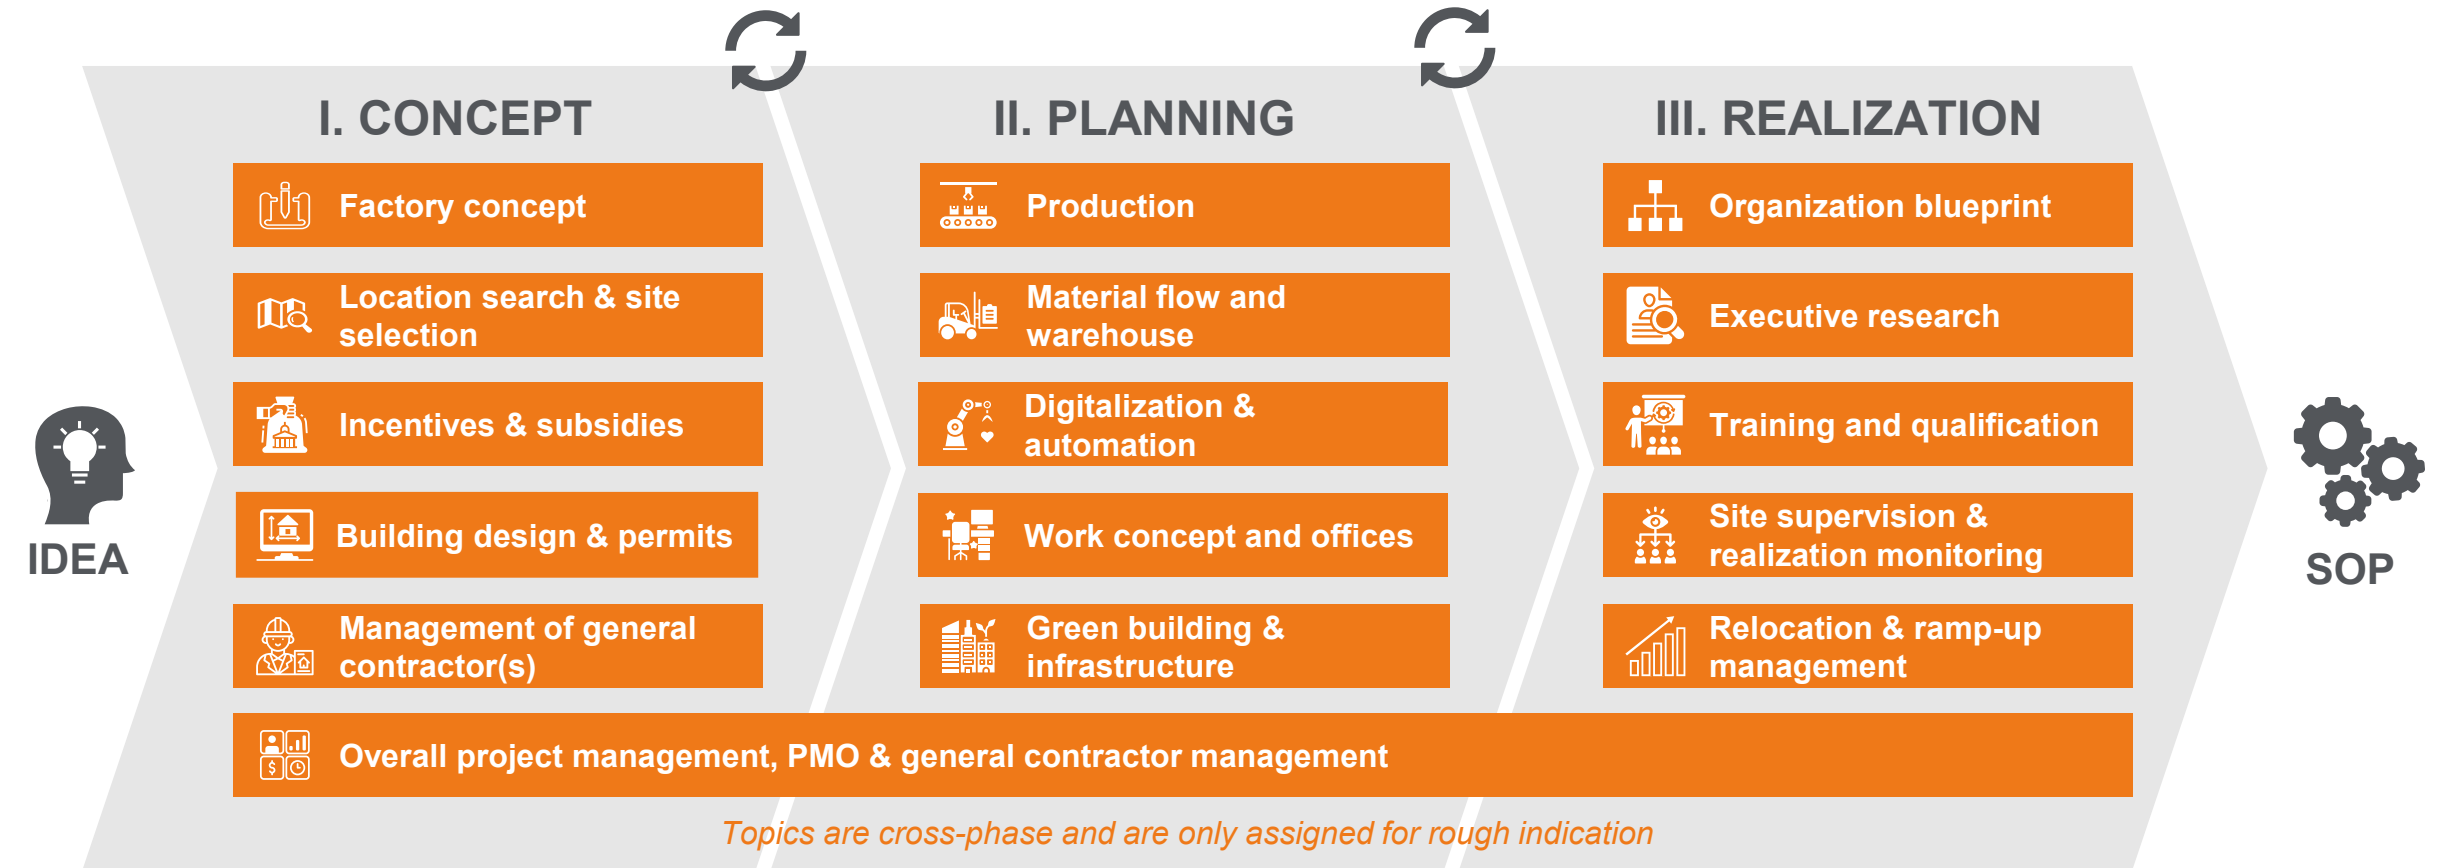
IDEA

I. CONCEPT

Factory concept

Location search & site selection

Incentives & subsidies

Building design & permits

Management of general contractor(s)

II. PLANNING

Production

Material flow and warehouse

Digitalization & automation

Work concept and offices

Green building & infrastructure

III. REALIZATION

Organization blueprint

Executive research

Training and qualification

Site supervision & realization monitoring

Relocation & ramp-up management

SOP

Overall project management, PMO & general contractor management

Topics are cross-phase and are only assigned for rough indication